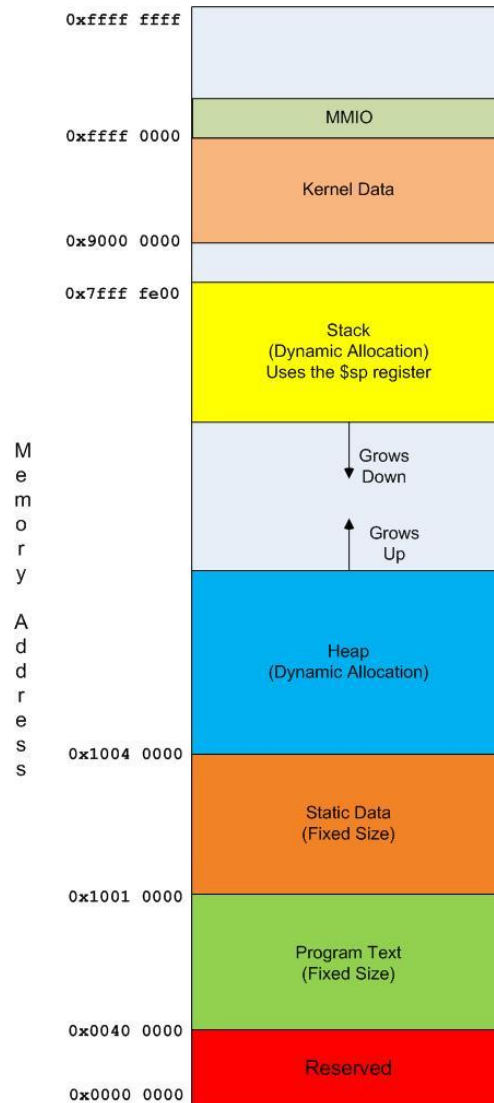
0xffff ffff

MMIO

0xffff 0000

Kernel Data

0x9000 0000

0x7fff fe00

Stack
(Dynamic Allocation)
Uses the $sp register

Memory Address

Grows Down

Grows Up

Heap
(Dynamic Allocation)

0x1004 0000

Static Data
(Fixed Size)

0x1001 0000

Program Text
(Fixed Size)

0x0040 0000

Reserved

0x0000 0000